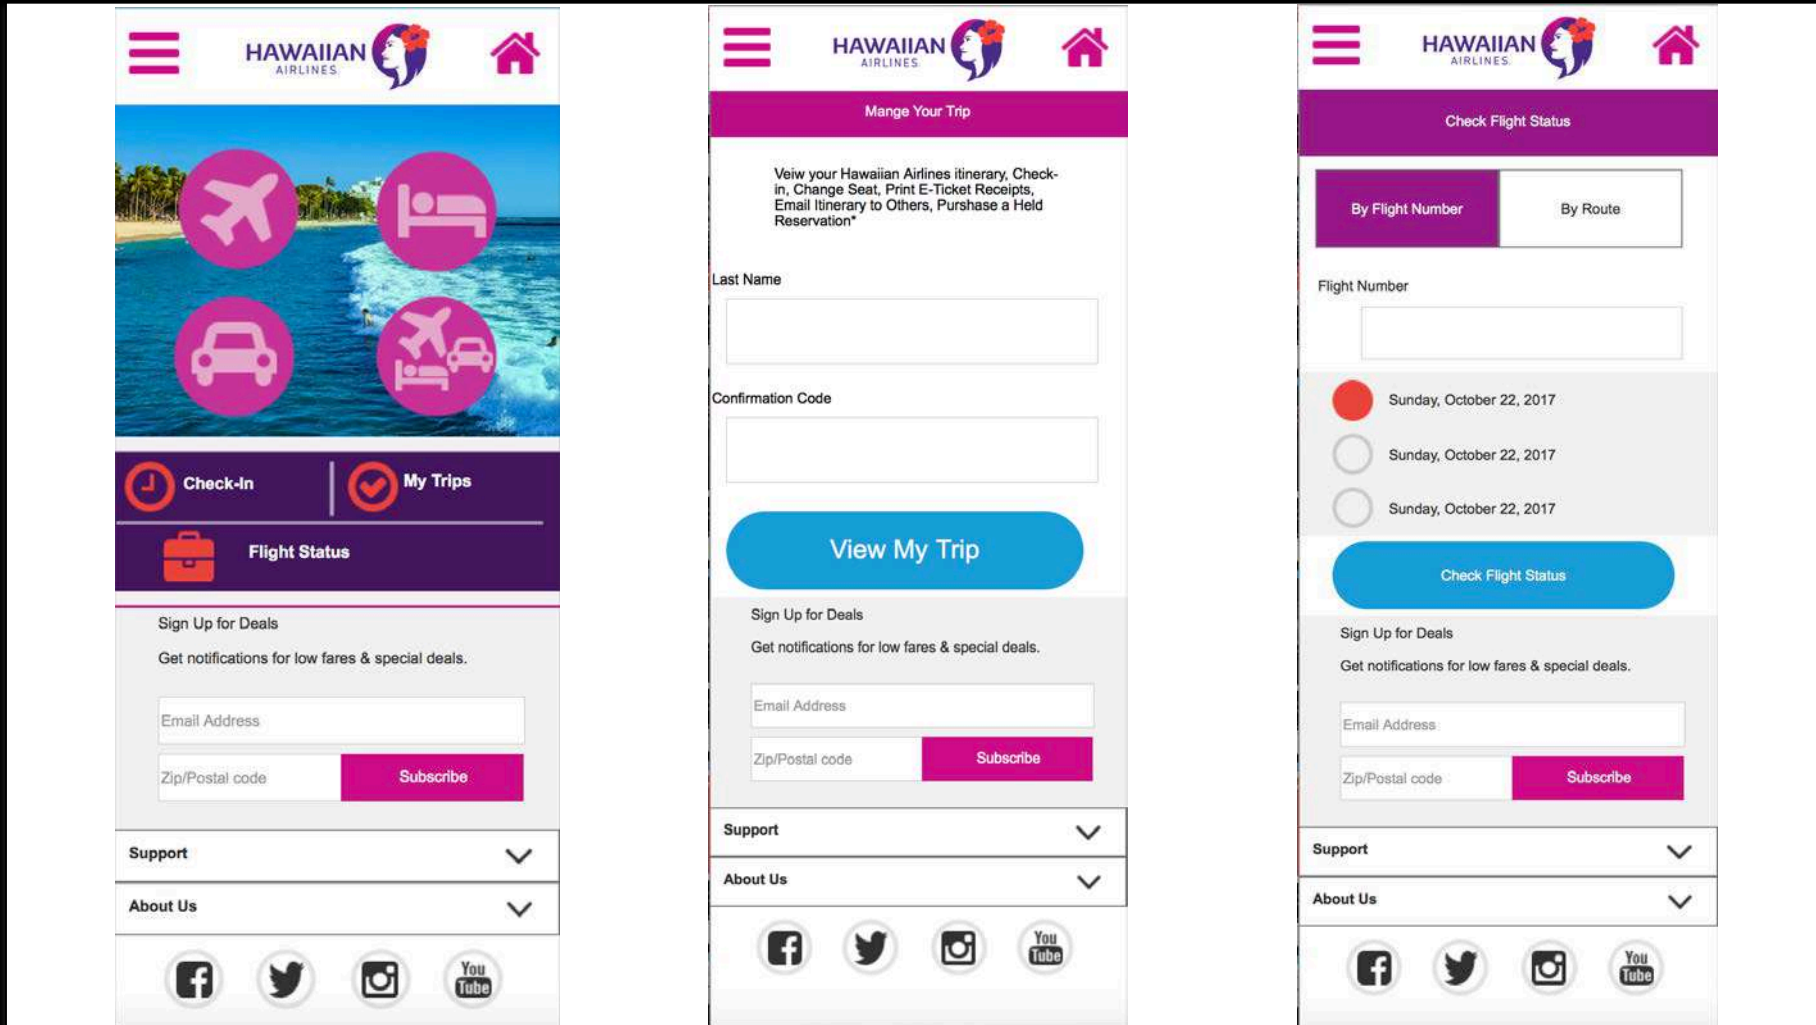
HAWAIIAN AIRLINES

Check-In

My Trips

Flight Status

Sign Up for Deals

Get notifications for low fares & special deals.

Email Address

Zip/Postal code

Subscribe

Support

About Us

You Tube

HAWAIIAN AIRLINES

Mange Your Trip

Veiw your Hawaiian Airlines itinerary, Check-in, Change Seat, Print E-Ticket Receipts, Email Itinerary to Others, Purshase a Held Reservation*

Last Name

Confirmation Code

View My Trip

Sign Up for Deals

Get notifications for low fares & special deals.

Email Address

Zip/Postal code

Subscribe

Support

About Us

You Tube

HAWAIIAN AIRLINES

Check Flight Status

By Flight Number

By Route

Flight Number

Sunday, October 22, 2017

Sunday, October 22, 2017

Sunday, October 22, 2017

Check Flight Status

Sign Up for Deals

Get notifications for low fares & special deals.

Email Address

Zip/Postal code

Subscribe

Support

About Us

You Tube